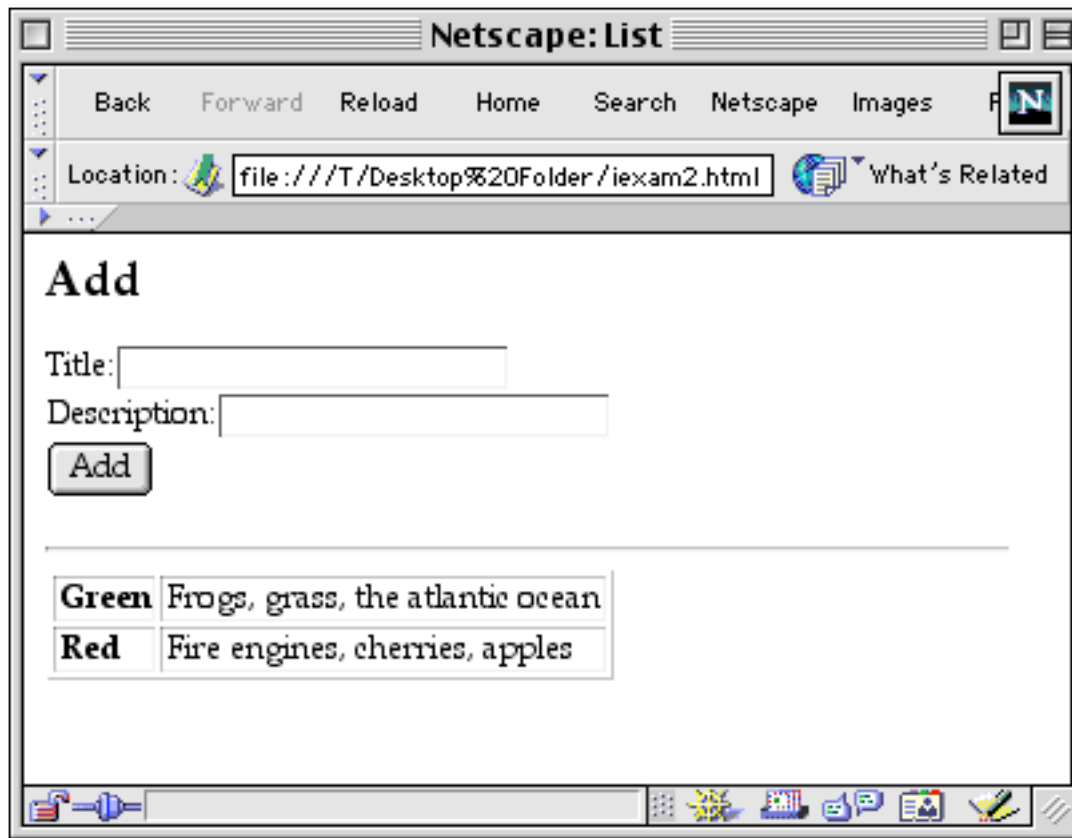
Netscape: List

Back Forward Reload Home Search Netscape Images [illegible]

Location: file:///T/Desktop%20Folder/iexam2.html What's Related

Add

Title:

Description:

Add

| **Green** | Frogs, grass, the atlantic ocean |
|---|---|
| **Red** | Fire engines, cherries, apples |